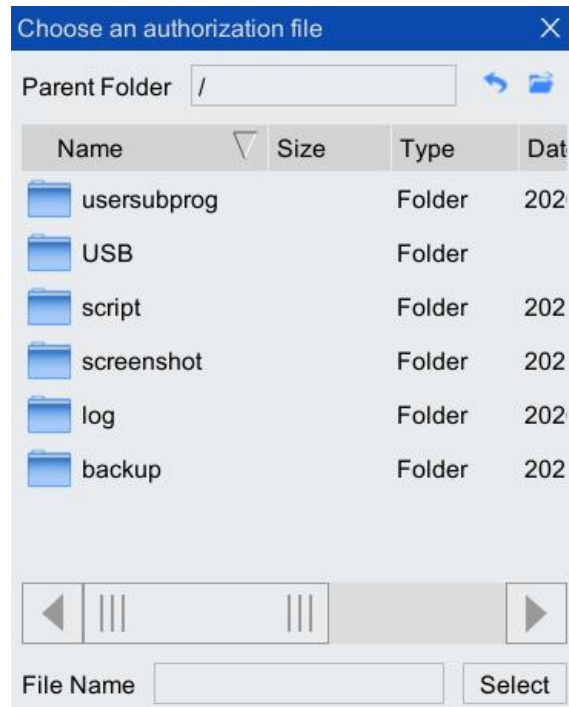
Choose an authorization file ×

Parent Folder /

| Name | Size | Type | Dat |
|---|---|---|---|
| usersubprog | | Folder | 202 |
| USB | | Folder | |
| script | | Folder | 202 |
| screenshot | | Folder | 202 |
| log | | Folder | 202 |
| backup | | Folder | 202 |

File Name Select